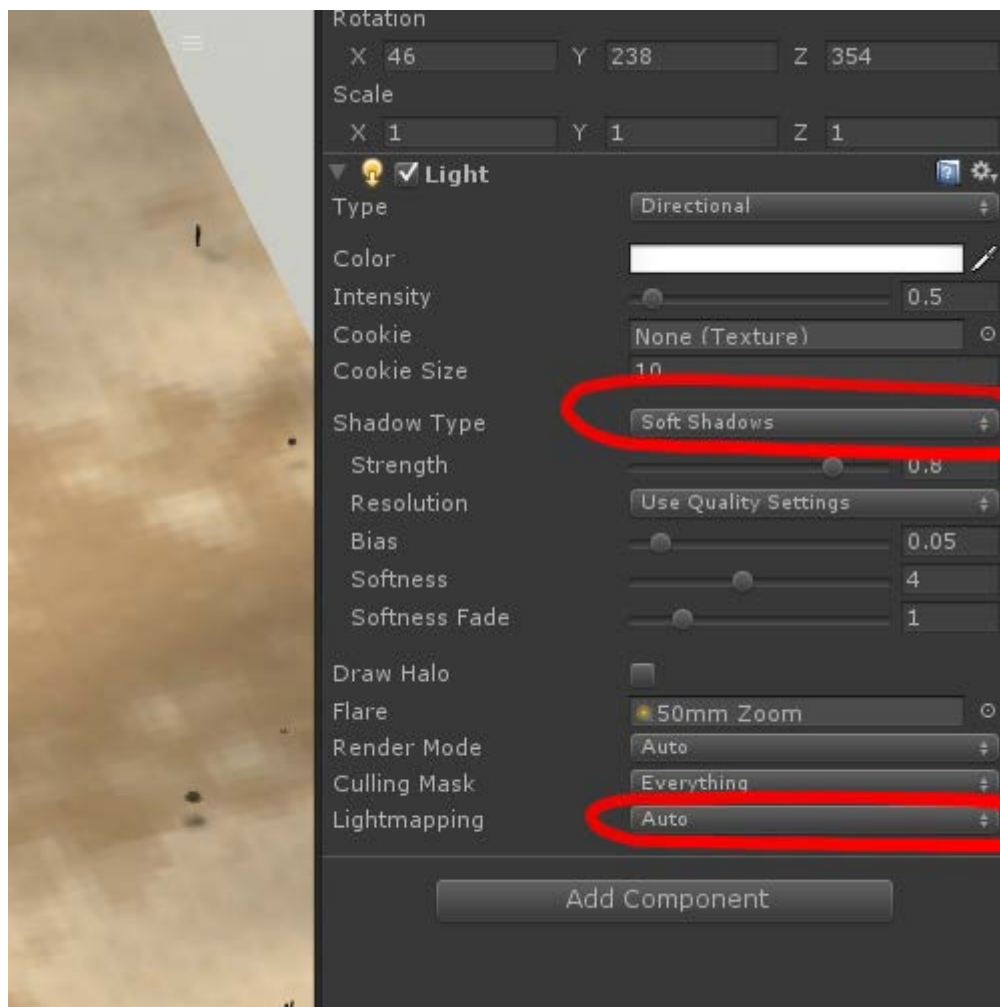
Rotation
X 46 Y 238 Z 354
Scale
X 1 Y 1 Z 1
Light
Type Directional
Color
Intensity 0.5
Cookie None (Texture)
Cookie Size 10
Shadow Type Soft Shadows
Strength 0.8
Resolution Use Quality Settings
Bias 0.05
Softness 4
Softness Fade 1
Draw Halo
Flare 50mm Zoom
Render Mode Auto
Culling Mask Everything
Lightmapping Auto
Add Component